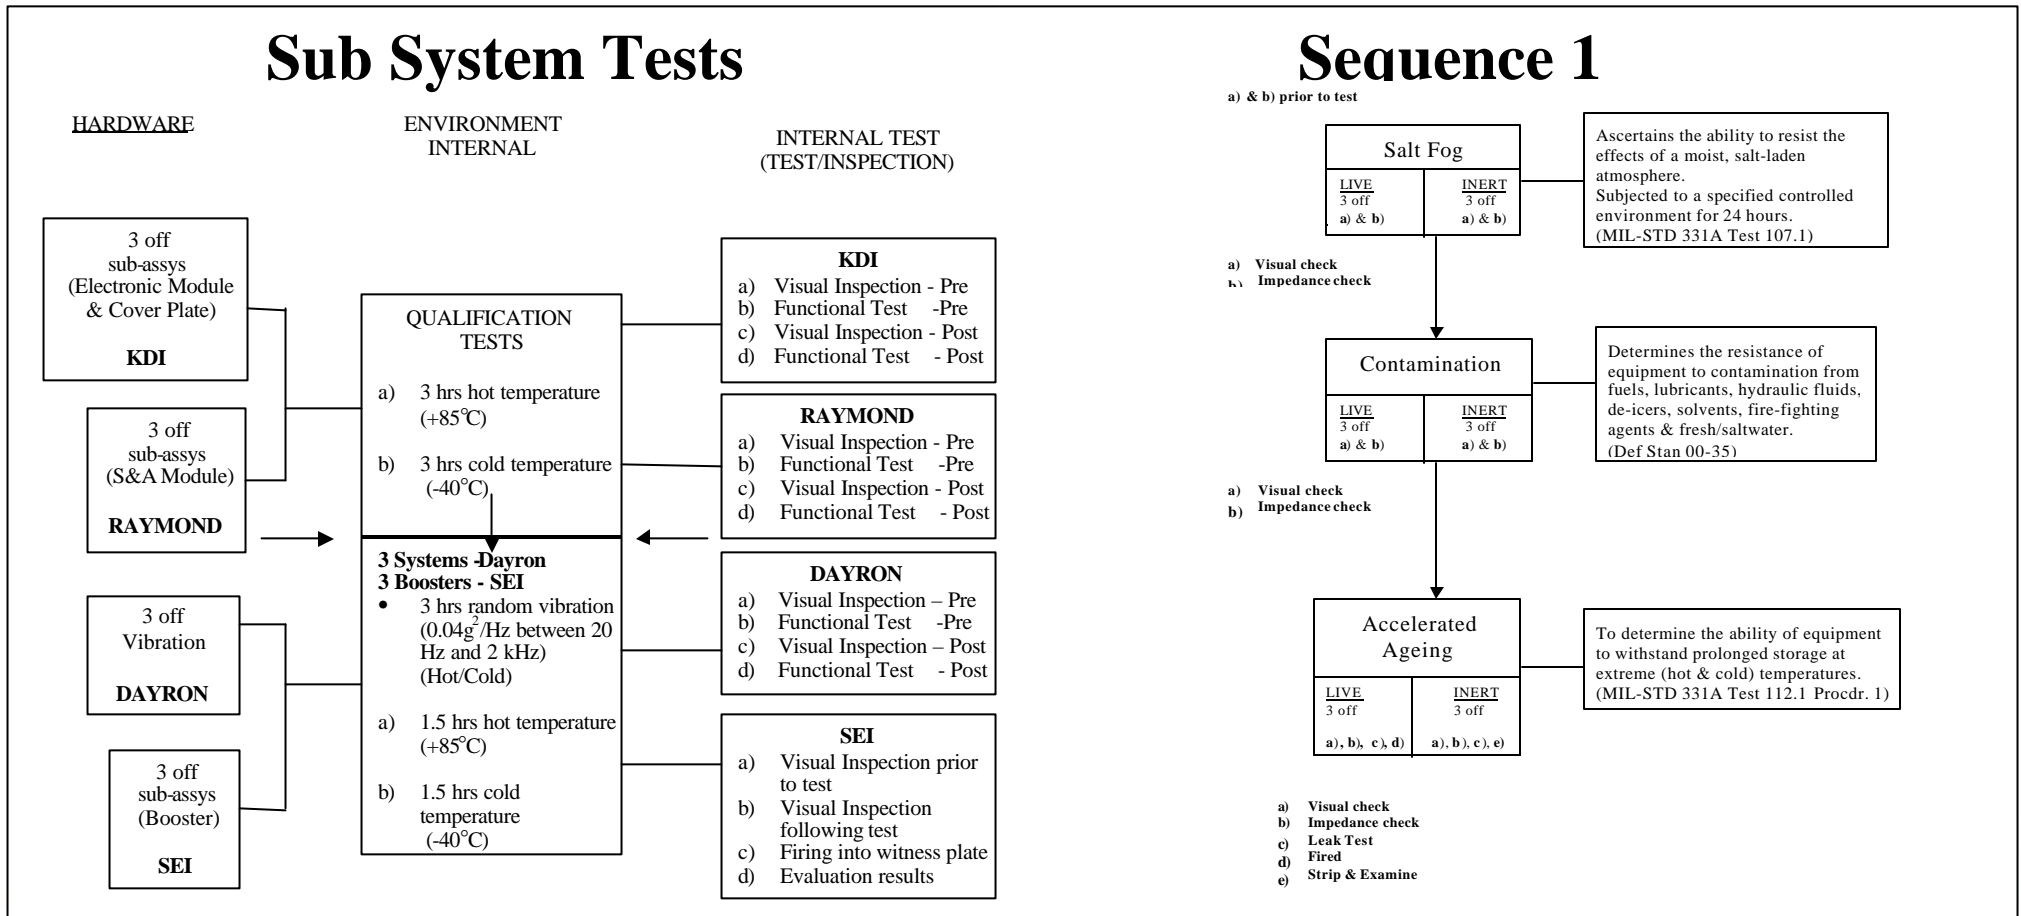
Sub System Tests

HARDWARE

ENVIRONMENT INTERNAL

INTERNAL TEST (TEST/INSPECTION)

3 off sub-assys (Electronic Module & Cover Plate)

KDI

3 off sub-assys (S&A Module)

RAYMOND

3 off Vibration

DAYRON

3 off sub-assys (Booster)

SEI

QUALIFICATION TESTS

a) 3 hrs hot temperature (+85°C)

b) 3 hrs cold temperature (-40°C)

3 Systems -Dayron
3 Boosters - SEI

• 3 hrs random vibration ($0.04g^2$/Hz between 20 Hz and 2 kHz) (Hot/Cold)

a) 1.5 hrs hot temperature (+85°C)

b) 1.5 hrs cold temperature (-40°C)

KDI
a) Visual Inspection - Pre
b) Functional Test -Pre
c) Visual Inspection - Post
d) Functional Test - Post

RAYMOND
a) Visual Inspection - Pre
b) Functional Test -Pre
c) Visual Inspection - Post
d) Functional Test - Post

DAYRON
a) Visual Inspection – Pre
b) Functional Test -Pre
c) Visual Inspection – Post
d) Functional Test - Post

SEI
a) Visual Inspection prior to test
b) Visual Inspection following test
c) Firing into witness plate
d) Evaluation results

Sequence 1

a) & b) prior to test

Salt Fog

| LIVE 3 off a) & b) | INERT 3 off a) & b) |
|---|---|

Ascertains the ability to resist the effects of a moist, salt-laden atmosphere.
Subjected to a specified controlled environment for 24 hours.
(MIL-STD 331A Test 107.1)

a) Visual check
b) Impedance check

Contamination

| LIVE 3 off a) & b) | INERT 3 off a) & b) |
|---|---|

Determines the resistance of equipment to contamination from fuels, lubricants, hydraulic fluids, de-icers, solvents, fire-fighting agents & fresh/saltwater.
(Def Stan 00-35)

a) Visual check
b) Impedance check

Accelerated Ageing

| LIVE 3 off a), b), c), d) | INERT 3 off a), b), c), e) |
|---|---|

To determine the ability of equipment to withstand prolonged storage at extreme (hot & cold) temperatures.
(MIL-STD 331A Test 112.1 Procdr. 1)

a) Visual check
b) Impedance check
c) Leak Test
d) Fired
e) Strip & Examine